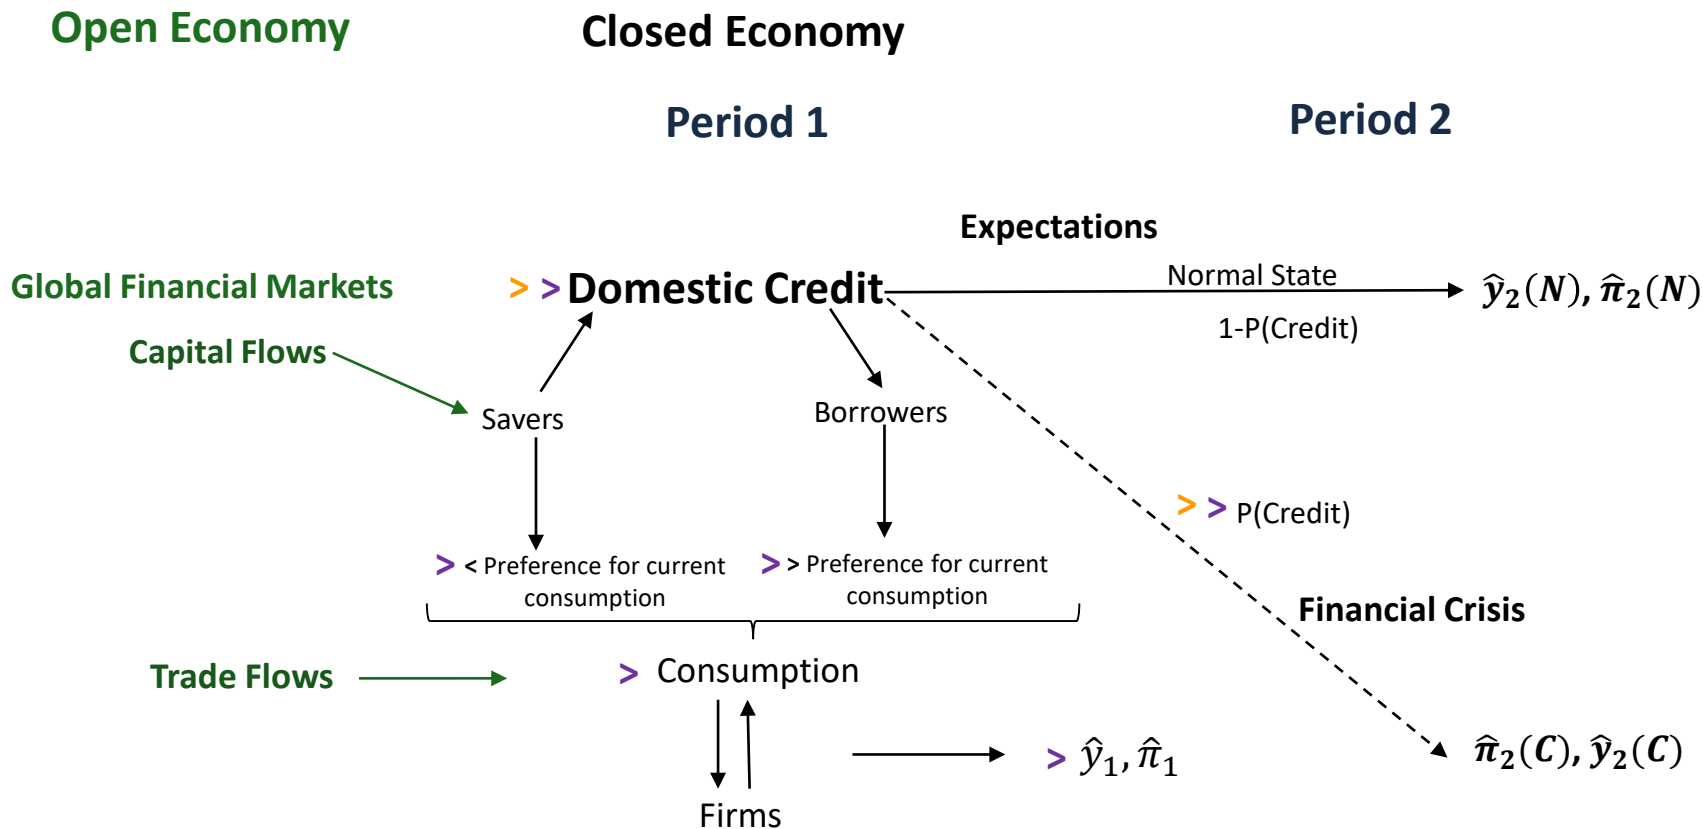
Open Economy

Closed Economy

Period 1

Period 2

Expectations

Global Financial Markets

> > Domestic Credit

Normal State

$\hat{y}_2(N), \hat{\pi}_2(N)$

1-P(Credit)

Capital Flows

Savers

Borrowers

> > P(Credit)

> < Preference for current consumption

> > Preference for current consumption

Financial Crisis

Trade Flows

> Consumption

> $\hat{y}_1, \hat{\pi}_1$

$\hat{\pi}_2(C), \hat{y}_2(C)$

Firms